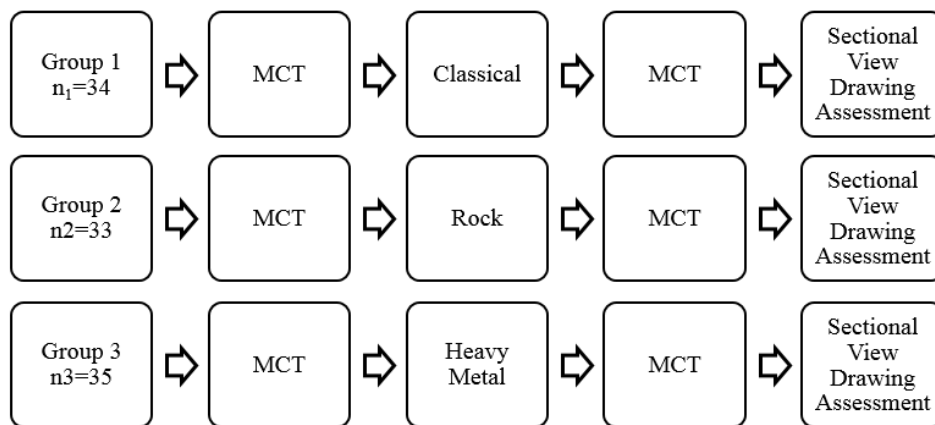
Group 1 $n_1$=34

MCT

Classical

MCT

Sectional View Drawing Assessment

Group 2 n2=33

MCT

Rock

MCT

Sectional View Drawing Assessment

Group 3 n3=35

MCT

Heavy Metal

MCT

Sectional View Drawing Assessment